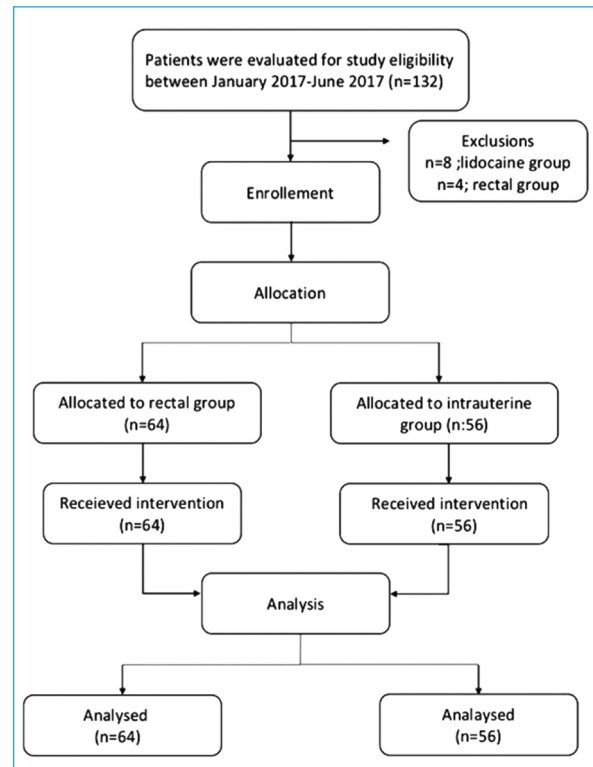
Patients were evaluated for study eligibility between January 2017-June 2017 (n=132)

Exclusions
n=8 ;lidocaine group
n=4; rectal group

Enrollement

Allocation

Allocated to rectal group (n=64)

Allocated to intrauterine group (n:56)

Receieved intervention (n=64)

Received intervention (n=56)

Analysis

Analysed (n=64)

Analaysed (n=56)